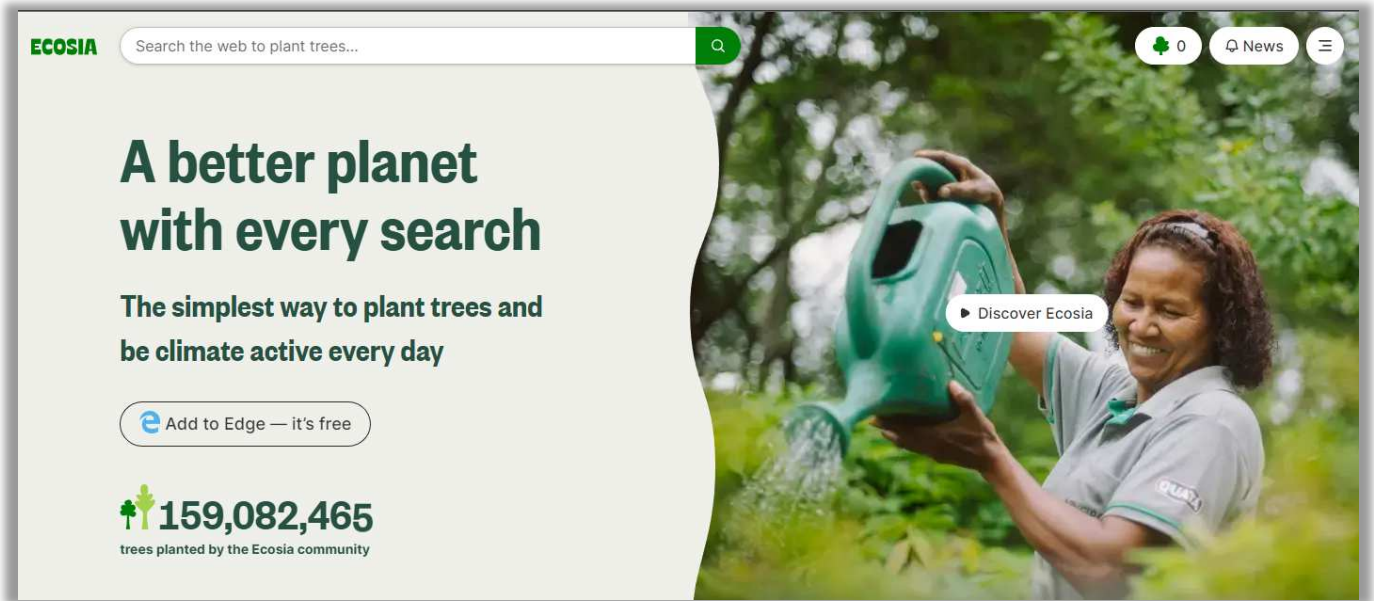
ECOSIA

Search the web to plant trees...

0

News

A better planet with every search

The simplest way to plant trees and be climate active every day

Add to Edge — it's free

159,082,465

trees planted by the Ecosia community

Discover Ecosia

QUA